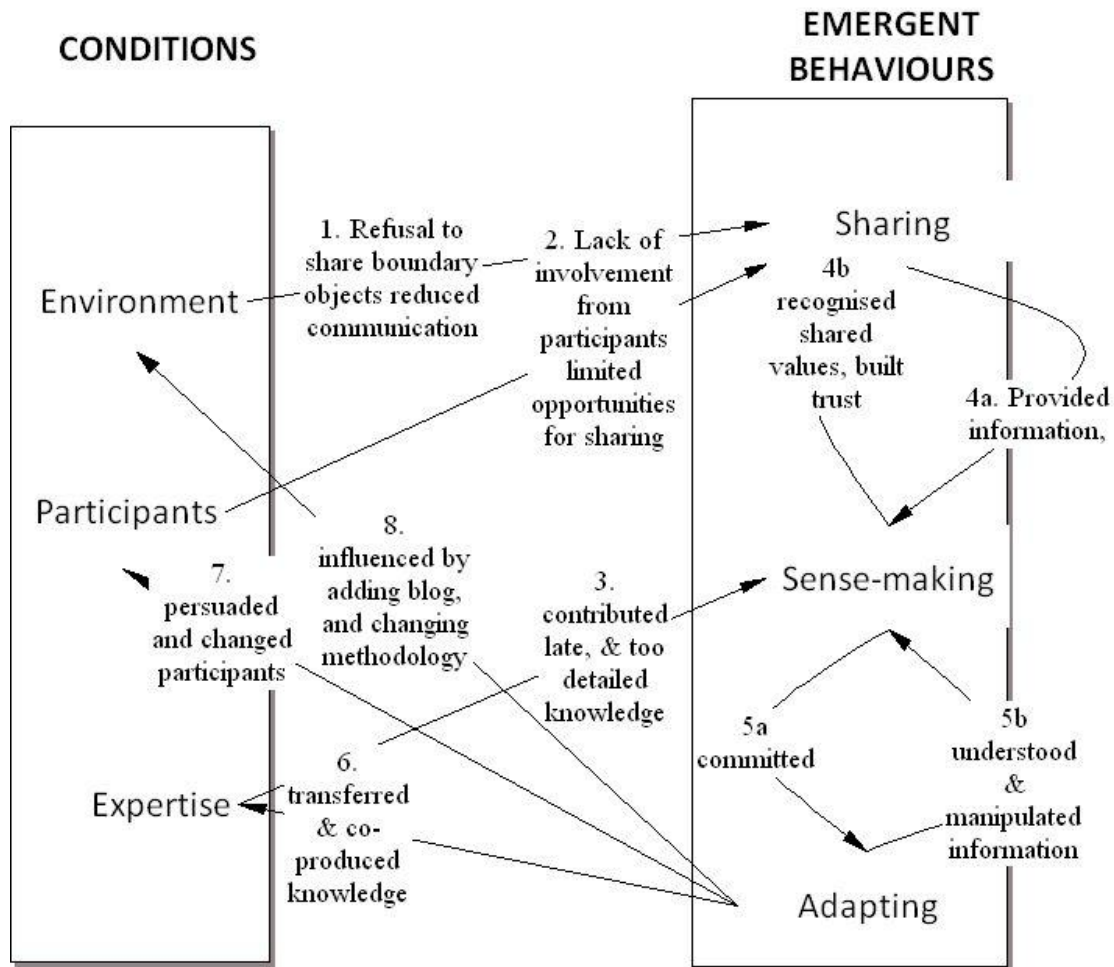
CONDITIONS

EMERGENT BEHAVIOURS

Environment

Participants

Expertise

Sharing

Sense-making

Adapting

1. Refusal to share boundary objects reduced communication

2. Lack of involvement from participants limited opportunities for sharing

4b recognised shared values, built trust

4a. Provided information,

8. influenced by adding blog, and changing methodology

7. persuaded and changed participants

3. contributed late, & too detailed knowledge

6. transferred & co-produced knowledge

5a committed

5b understood & manipulated information